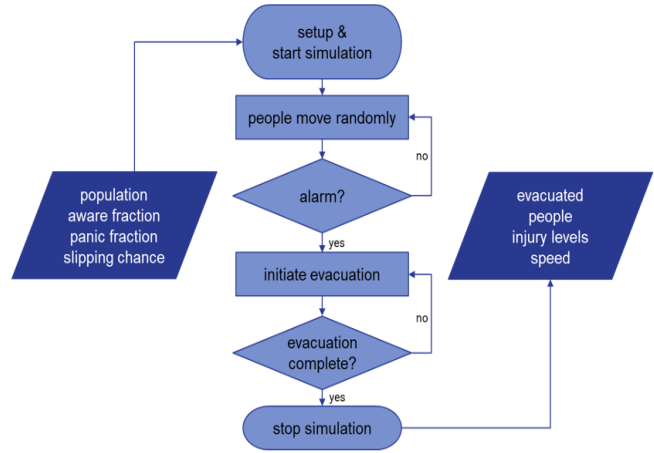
setup & start simulation

people move randomly

alarm?

no

yes

initiate evacuation

evacuation complete?

no

yes

stop simulation

population
aware fraction
panic fraction
slipping chance

evacuated
people
injury levels
speed